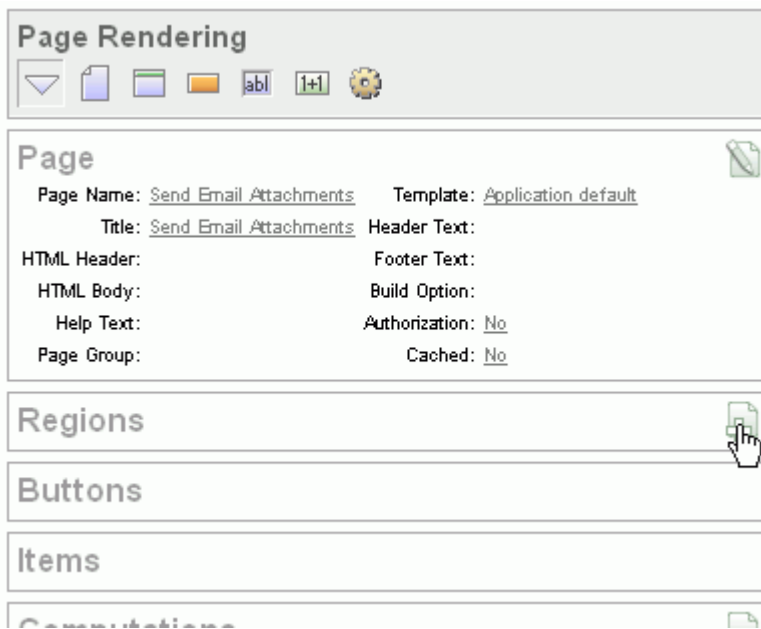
Page Rendering

abl 1+1

Page

Page Name: Send Email Attachments
Title: Send Email Attachments
HTML Header:
HTML Body:
Help Text:
Page Group:

Template: Application default
Header Text:
Footer Text:
Build Option:
Authorization: No
Cached: No

Regions

Buttons

Items

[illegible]